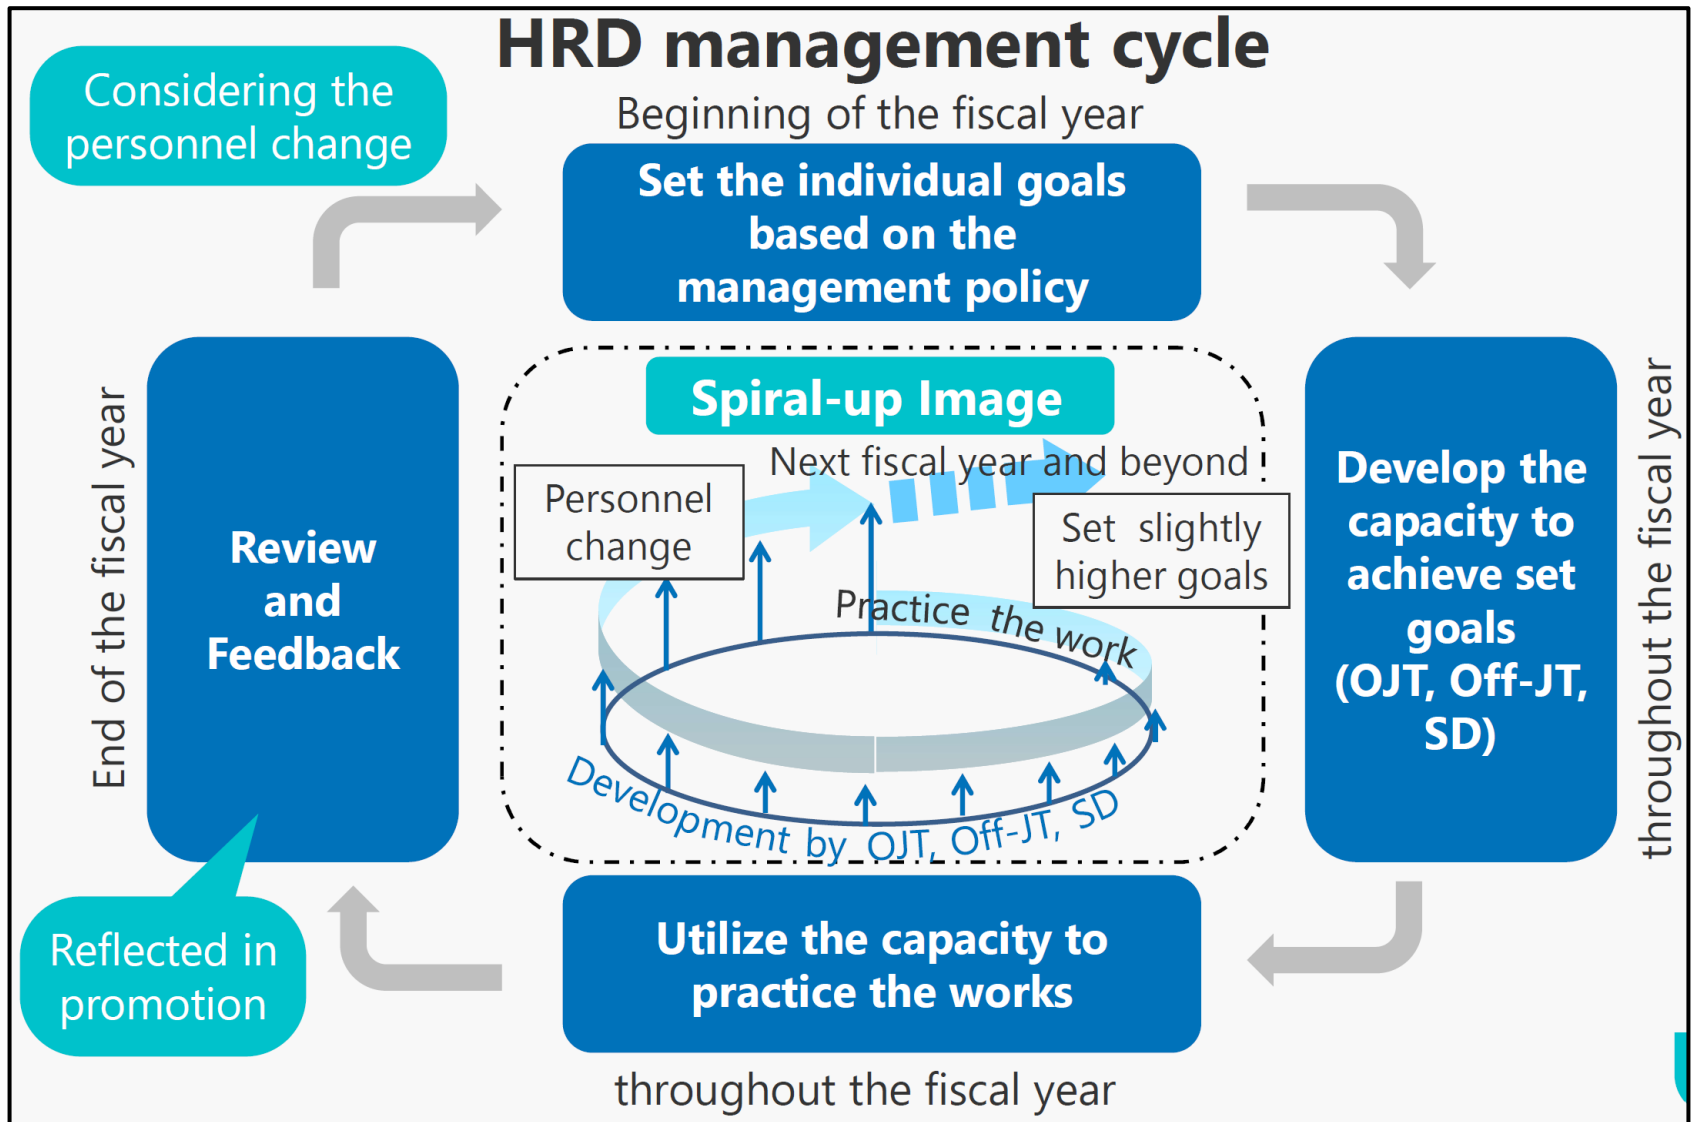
HRD management cycle

Considering the personnel change

Beginning of the fiscal year

Set the individual goals based on the management policy

End of the fiscal year

Review and Feedback

Spiral-up Image

Next fiscal year and beyond

Personnel change

Set slightly higher goals

Practice the work

Development by OJT, Off-JT, SD

Develop the capacity to achieve set goals (OJT, Off-JT, SD)

throughout the fiscal year

Reflected in promotion

Utilize the capacity to practice the works

throughout the fiscal year